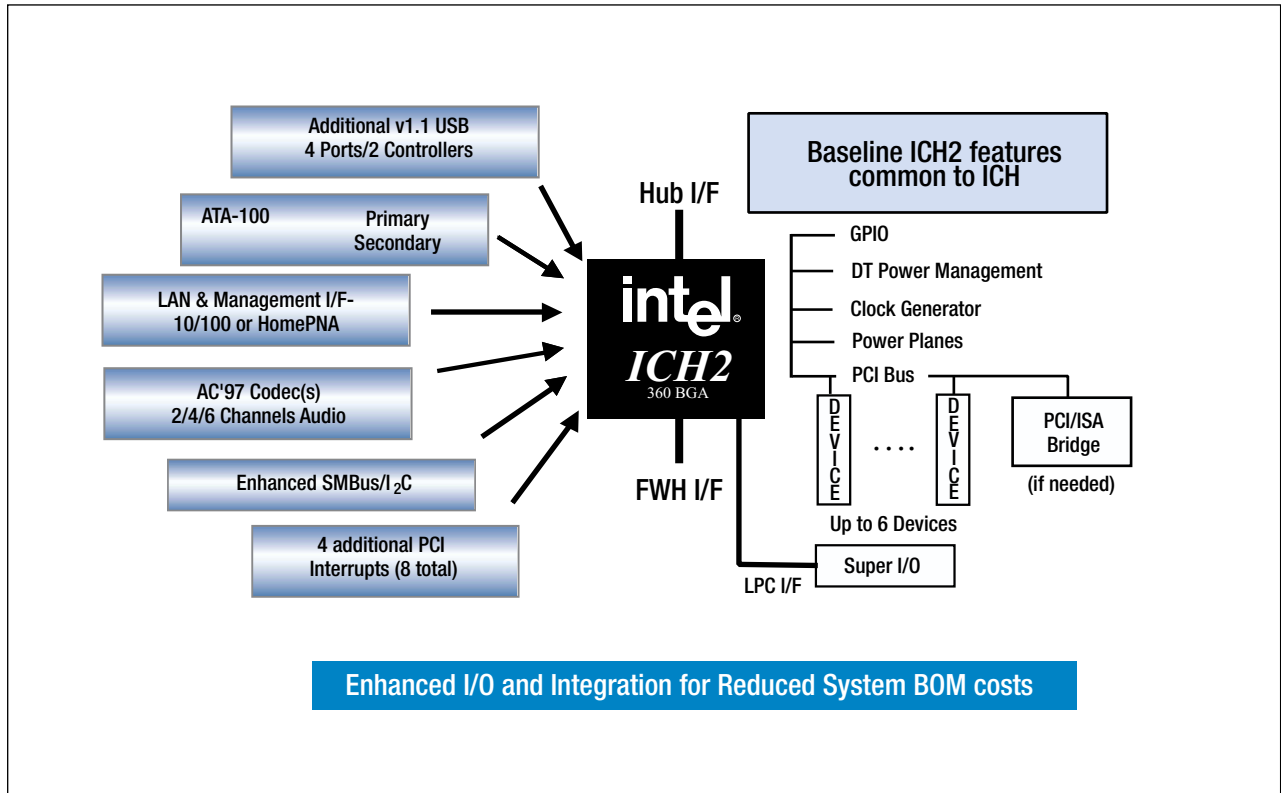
Additional v1.1 USB
4 Ports/2 Controllers

ATA-100 Primary
Secondary

LAN & Management I/F-
10/100 or HomePNA

AC'97 Codec(s)
2/4/6 Channels Audio

Enhanced SMBus/I$_2$C

4 additional PCI
Interrupts (8 total)

Hub I/F

intel
ICH2
360 BGA

FWH I/F

Baseline ICH2 features
common to ICH

GPIO
DT Power Management
Clock Generator
Power Planes
PCI Bus

DEVICE
....
DEVICE

PCI/ISA
Bridge
(if needed)

Up to 6 Devices

Super I/O
LPC I/F

Enhanced I/O and Integration for Reduced System BOM costs